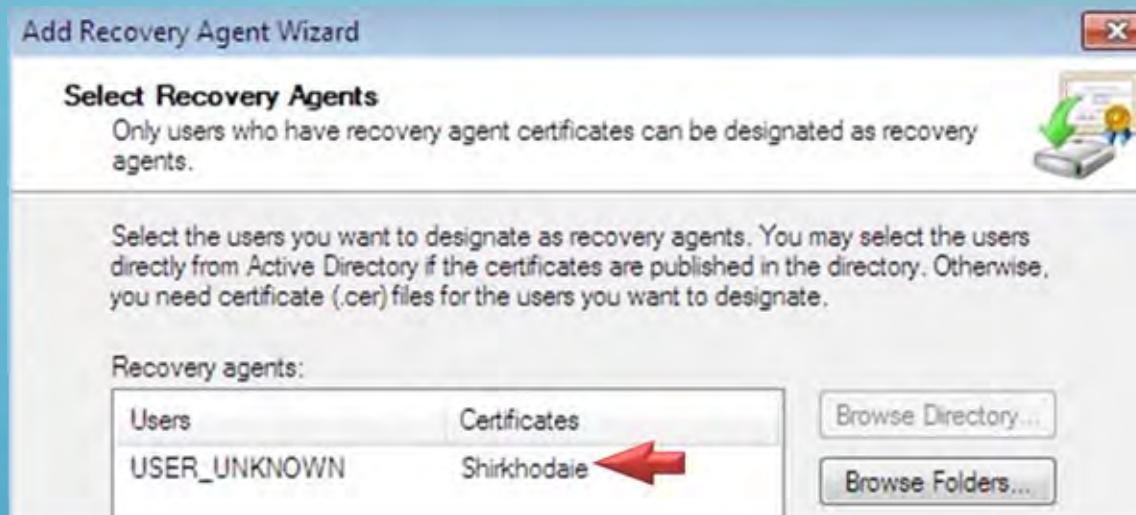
Add Recovery Agent Wizard

Select Recovery Agents
Only users who have recovery agent certificates can be designated as recovery agents.

Select the users you want to designate as recovery agents. You may select the users directly from Active Directory if the certificates are published in the directory. Otherwise, you need certificate (.cer) files for the users you want to designate.

Recovery agents:

| Users | Certificates |
|---|---|
| USER_UNKNOWN | Shirkhodaie |

Browse Directory...

Browse Folders...